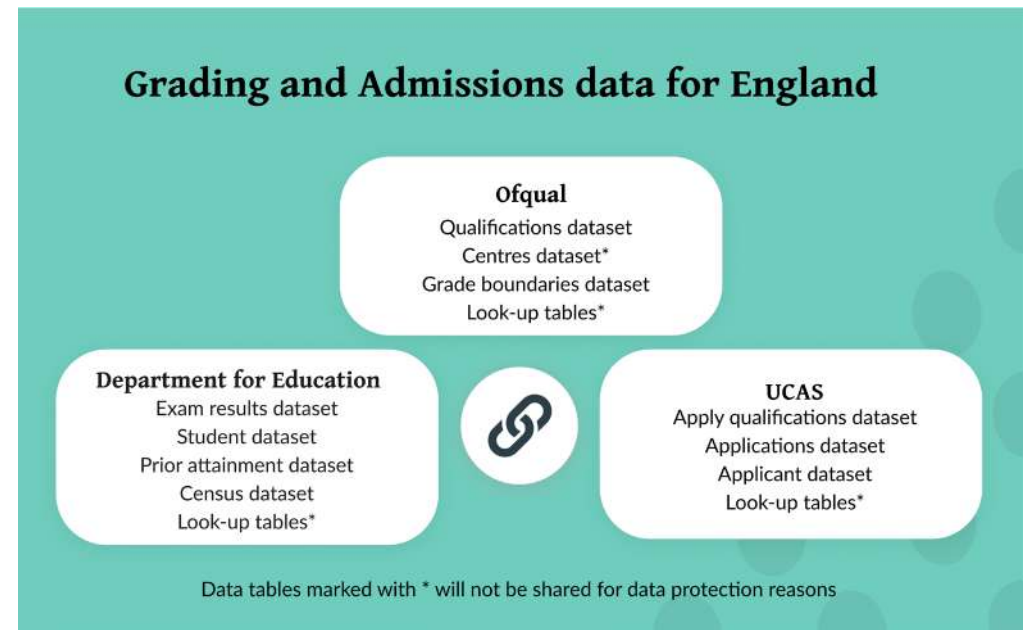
Grading and Admissions data for England

Ofqual
Qualifications dataset
Centres dataset*
Grade boundaries dataset
Look-up tables*

Department for Education
Exam results dataset
Student dataset
Prior attainment dataset
Census dataset
Look-up tables*

UCAS
Apply qualifications dataset
Applications dataset
Applicant dataset
Look-up tables*

Data tables marked with * will not be shared for data protection reasons